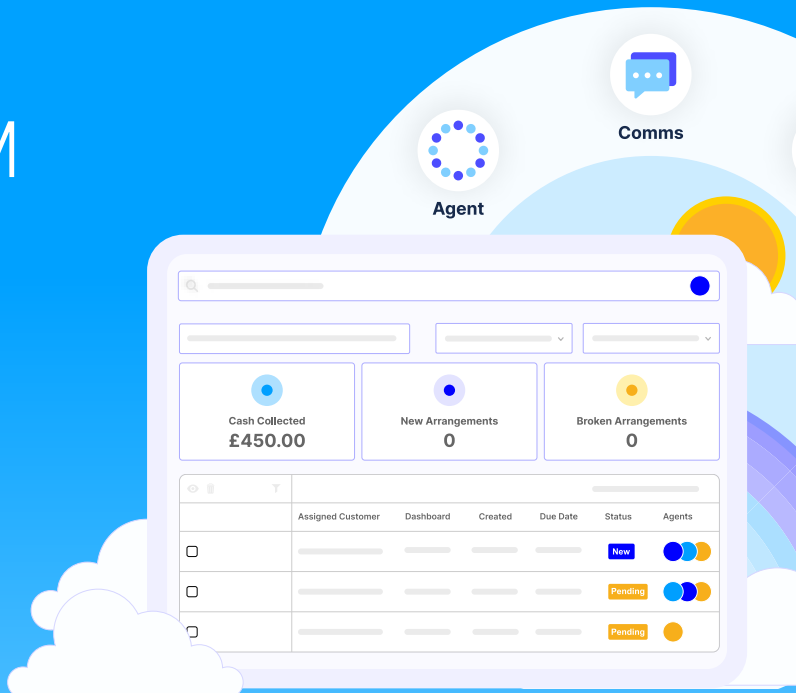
M

Comms

Agent

Cash Collected
£450.00

New Arrangements
0

Broken Arrangements
0

| | Assigned Customer | Dashboard | Created | Due Date | Status | Agents |
|---|---|---|---|---|---|---|
| ☐ | | | | | New | |
| ☐ | | | | | Pending | |
| ☐ | | | | | Pending | |